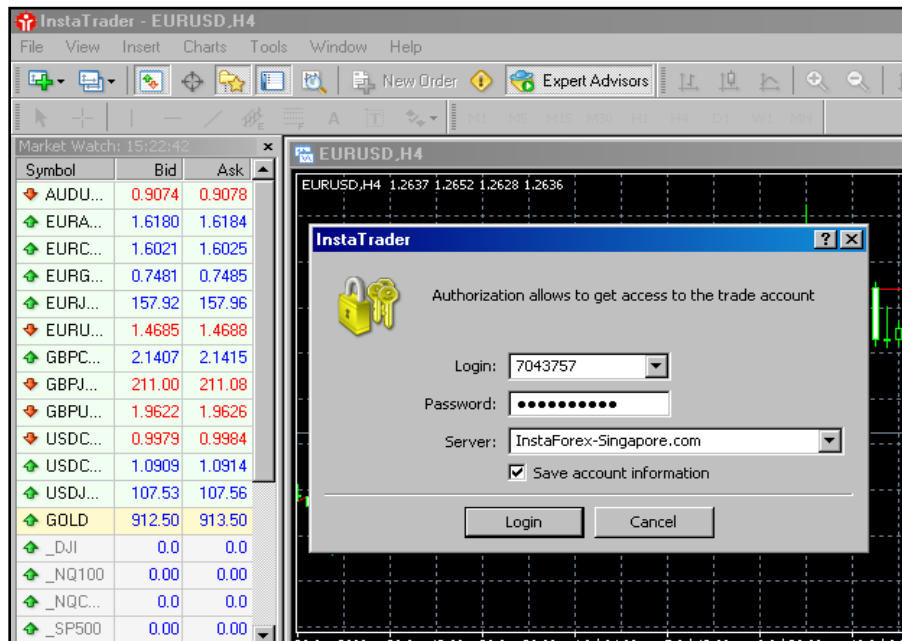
InstaTrader - EURUSD,H4

File View Insert Charts Tools Window Help

New Order Expert Advisors

M1 M5 M15 M30 H1 H4 D1 W1 MN

Market Watch: 15:22:42

| Symbol | Bid | Ask |
|---|---|---|
| AUDU... | 0.9074 | 0.9078 |
| EURA... | 1.6180 | 1.6184 |
| EURC... | 1.6021 | 1.6025 |
| EURG... | 0.7481 | 0.7485 |
| EURJ... | 157.92 | 157.96 |
| EURU... | 1.4685 | 1.4688 |
| GBPC... | 2.1407 | 2.1415 |
| GBPJ... | 211.00 | 211.08 |
| GBPU... | 1.9622 | 1.9626 |
| USDC... | 0.9979 | 0.9984 |
| USDC... | 1.0909 | 1.0914 |
| USDJ... | 107.53 | 107.56 |
| GOLD | 912.50 | 913.50 |
| _DJI | 0.0 | 0.0 |
| _NQ100 | 0.00 | 0.00 |
| _NQC... | 0.0 | 0.0 |
| _SP500 | 0.00 | 0.00 |

EURUSD,H4

EURUSD,H4 1.2637 1.2652 1.2628 1.2636

InstaTrader

Authorization allows to get access to the trade account

Login: 7043757

Password: ●●●●●●●●●●●

Server: InstaForex-Singapore.com

Save account information

Login Cancel